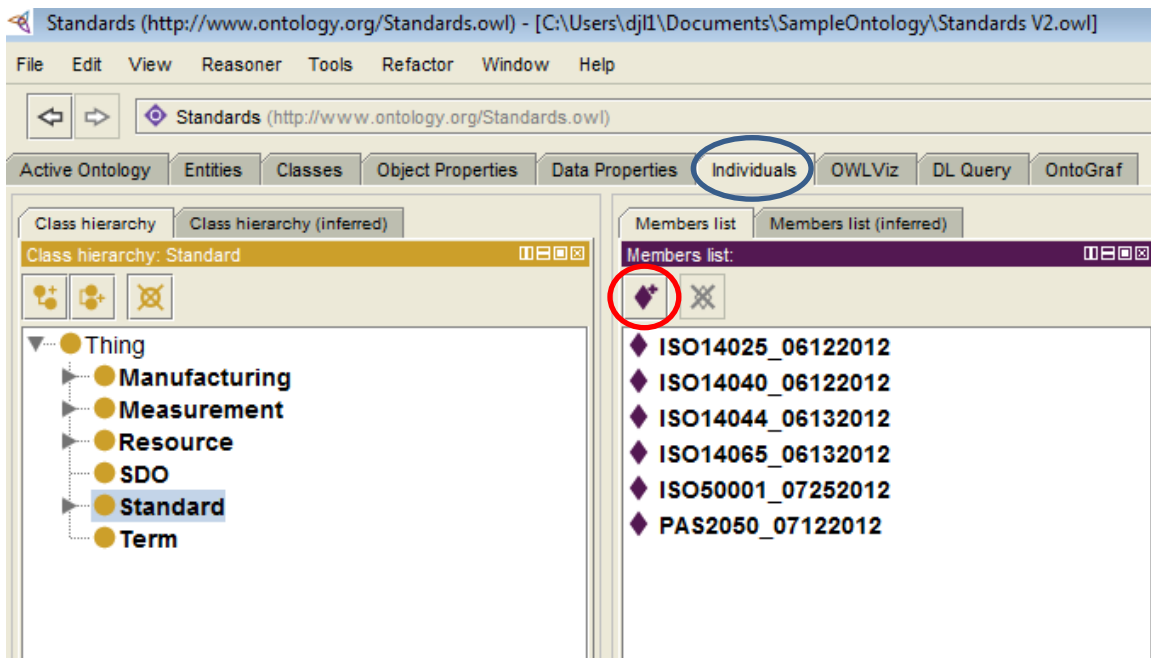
Standards (http://www.ontology.org/Standards.owl) - [C:\Users\djl1\Documents\SampleOntology\Standards V2.owl]

File Edit View Reasoner Tools Refactor Window Help

Standards (http://www.ontology.org/Standards.owl)

Active Ontology Entities Classes Object Properties Data Properties Individuals OWLViz DL Query OntoGraf

Class hierarchy Class hierarchy (inferred)

Class hierarchy: Standard

Thing
Manufacturing
Measurement
Resource
SDO
Standard
Term

Members list Members list (inferred)

Members list:

ISO14025_06122012
ISO14040_06122012
ISO14044_06132012
ISO14065_06132012
ISO50001_07252012
PAS2050_07122012